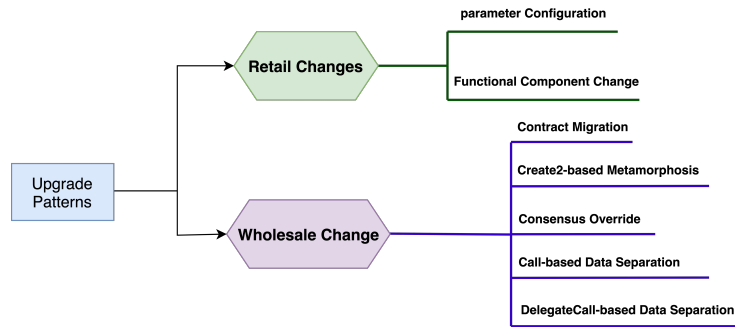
Upgrade Patterns

Retail Changes

parameter Configuration

Functional Component Change

Wholesale Change

Contract Migration

Create2-based Metamorphosis

Consensus Override

Call-based Data Separation

DelegateCall-based Data Separation